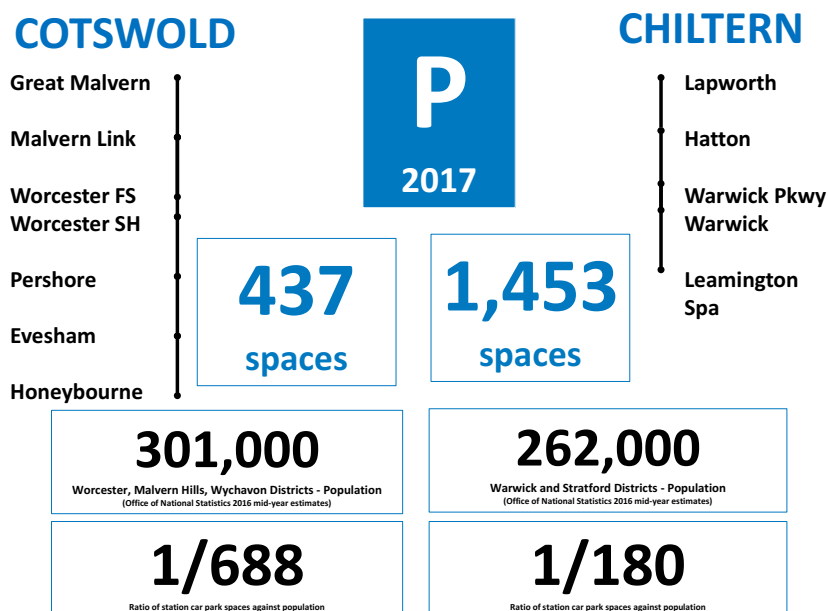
COTSWOLD

P

2017

CHILTERN

Great Malvern

Malvern Link

Worcester FS
Worcester SH

Pershore

Evesham

Honeybourne

437
spaces

1,453
spaces

Lapworth

Hatton

Warwick Pkwy
Warwick

Leamington Spa

301,000
Worcester, Malvern Hills, Wychavon Districts - Population
(Office of National Statistics 2016 mid-year estimates)

262,000
Warwick and Stratford Districts - Population
(Office of National Statistics 2016 mid-year estimates)

1/688
Ratio of station car park spaces against population

1/180
Ratio of station car park spaces against population